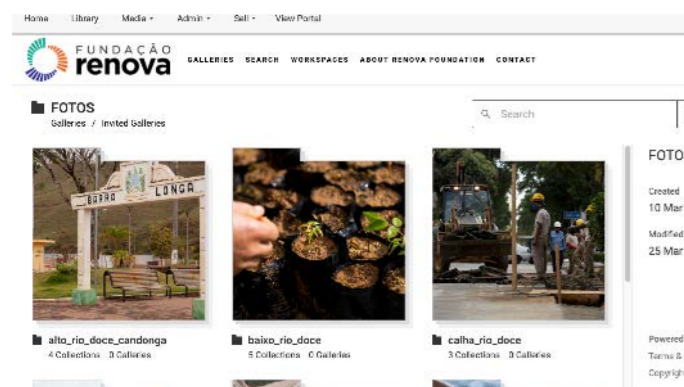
Home Library Media ▾ Admin ▾ Sell ▾ View Portal

FUNDAÇÃO renova

GALLERIES SEARCH WORKSPACES ABOUT RENOVA FOUNDATION CONTACT

FOTOS
Galleries / Invited Galleries

Search

BARRA LONGA

alto_rio_doce_candonga
4 Collections 0 Galleries

baixo_rio_doce
5 Collections 0 Galleries

calha_rio_doce
3 Collections 0 Galleries

FOTO

Created
10 Mar

Modified
25 Mar

Powered
Terms &
Copyrigh